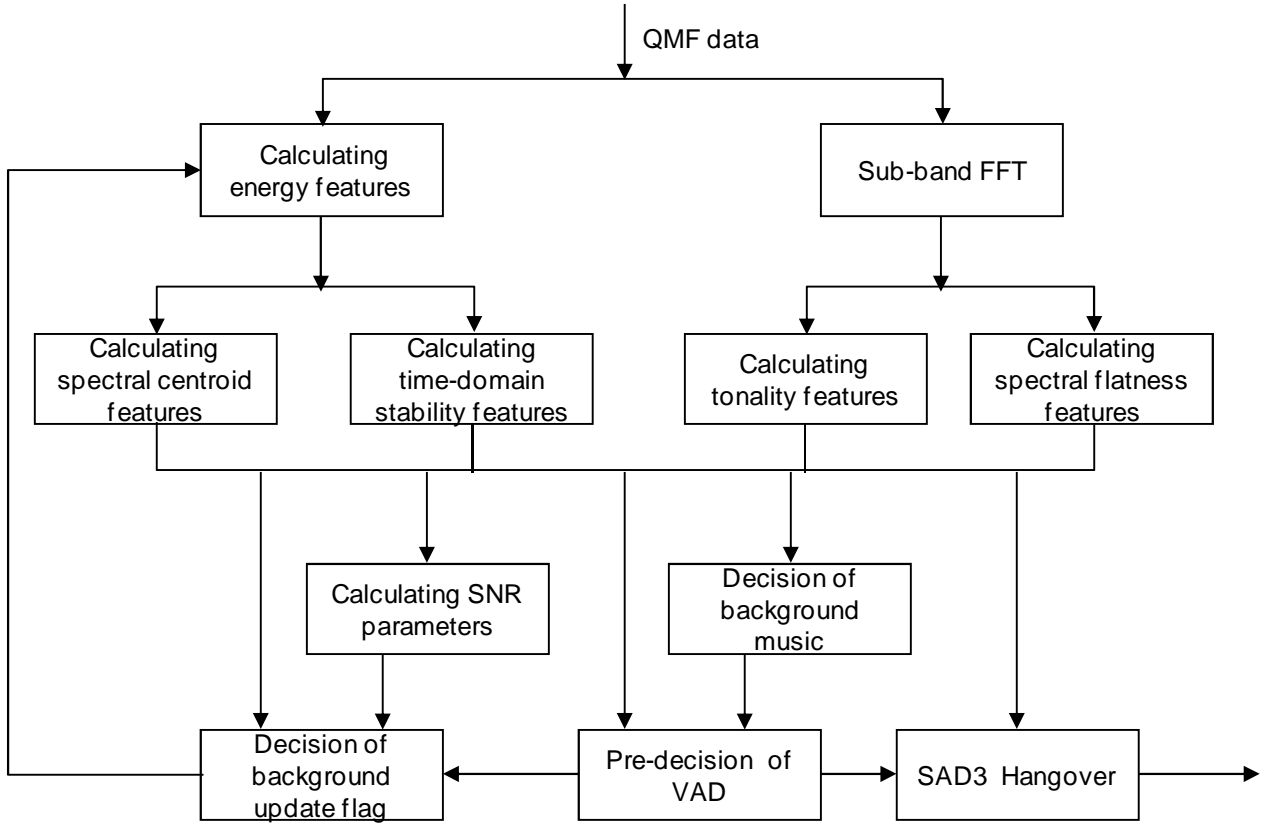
QMF data

Calculating energy features

Sub-band FFT

Calculating spectral centroid features

Calculating time-domain stability features

Calculating tonality features

Calculating spectral flatness features

Calculating SNR parameters

Decision of background music

Decision of background update flag

Pre-decision of VAD

SAD3 Hangover